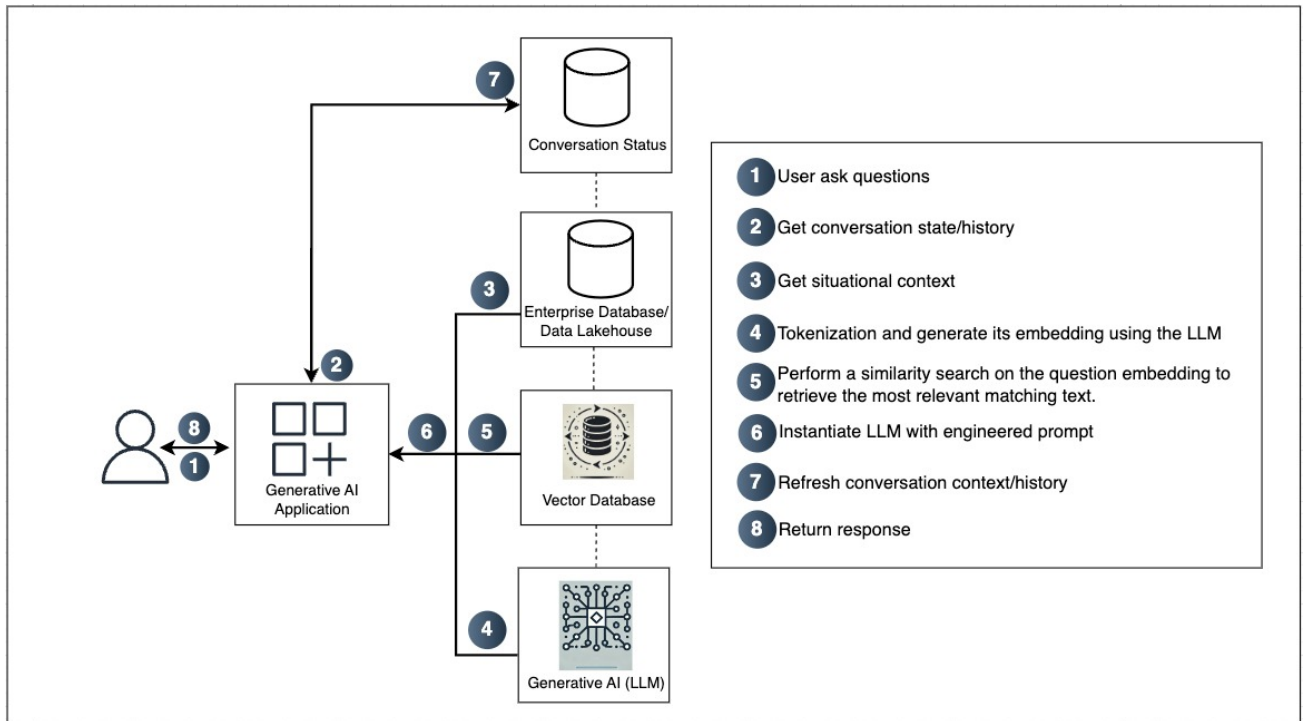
7

Conversation Status

3

Enterprise Database/ Data Lakehouse

2

8

1

Generative AI Application

6

5

Vector Database

4

Generative AI (LLM)

1 User ask questions

2 Get conversation state/history

3 Get situational context

4 Tokenization and generate its embedding using the LLM

5 Perform a similarity search on the question embedding to retrieve the most relevant matching text.

6 Instantiate LLM with engineered prompt

7 Refresh conversation context/history

8 Return response